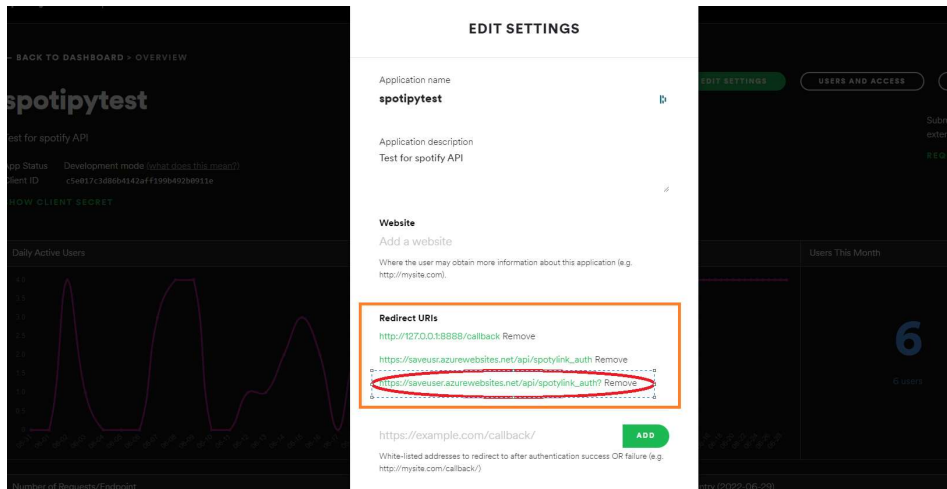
← BACK TO DASHBOARD > OVERVIEW

spotipytest

est for spotify API

pp Status Development mode (what does this mean?)
lient ID c5a017c3d86b4142aff199b492b0911e

HOW CLIENT SECRET

EDIT SETTINGS USERS AND ACCESS

Daily Active Users

Users This Month

6

6 users

Number of Requests/Endpoint

EDIT SETTINGS

Application name
spotipytest

Application description
Test for spotify API

Website
Add a website
Where the user may obtain more information about this application (e.g. http://mysite.com).

Redirect URIs
http://127.0.0.1:8888/callback Remove
https://saveusr.azurewebsites.net/api/spotylink_auth Remove
https://saveuser.azurewebsites.net/api/spotylink_auth? Remove

https://example.com/callback/ ADD
White-listed addresses to redirect to after authentication success OR failure (e.g. http://mysite.com/callback/)